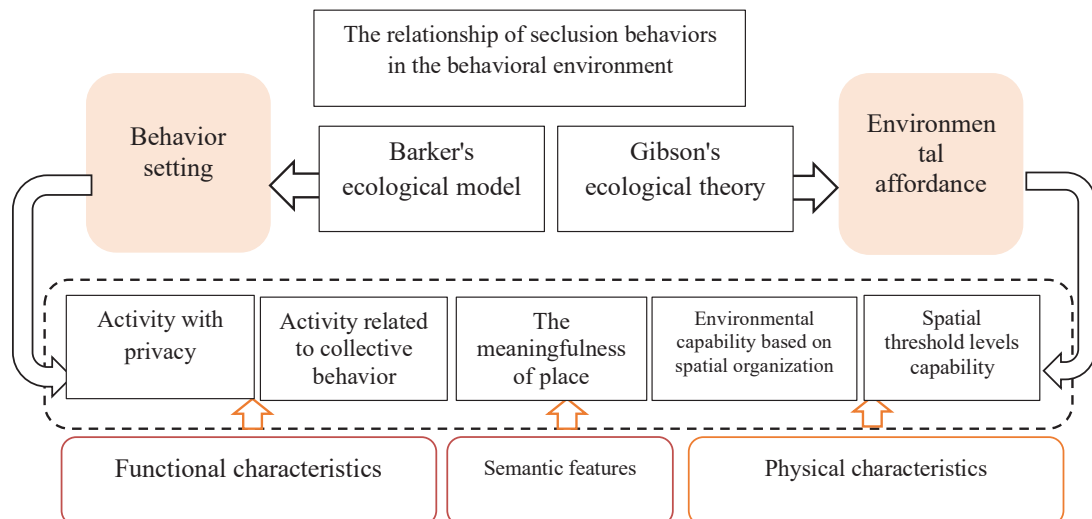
The relationship of seclusion behaviors in the behavioral environment

Behavior setting

Barker's ecological model

Gibson's ecological theory

Environmen tal affordance

Activity with privacy

Activity related to collective behavior

The meaningfulness of place

Environmental capability based on spatial organization

Spatial threshold levels capability

Functional characteristics

Semantic features

Physical characteristics